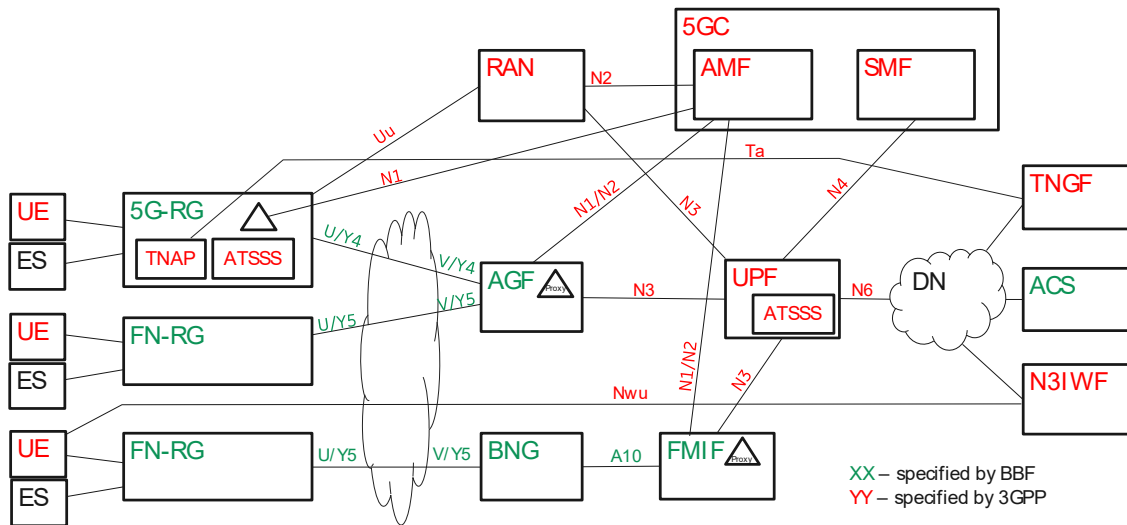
5GC
RAN
N2
AMF
SMF
Uu
Ta
N1
N1/N2
N3
N4
TNGF
UE
5G-RG
ES
TNAP
ATSSS
U/Y4
V/Y4
AGF
Proxy
N3
UPF
ATSSS
N6
DN
ACS
UE
FN-RG
U/Y5
V/Y5
ES
N1/N2
N3
N3IWF
Nwu
UE
FN-RG
U/Y5
V/Y5
BNG
A10
FMIF
Proxy
ES
XX – specified by BBF
YY – specified by 3GPP